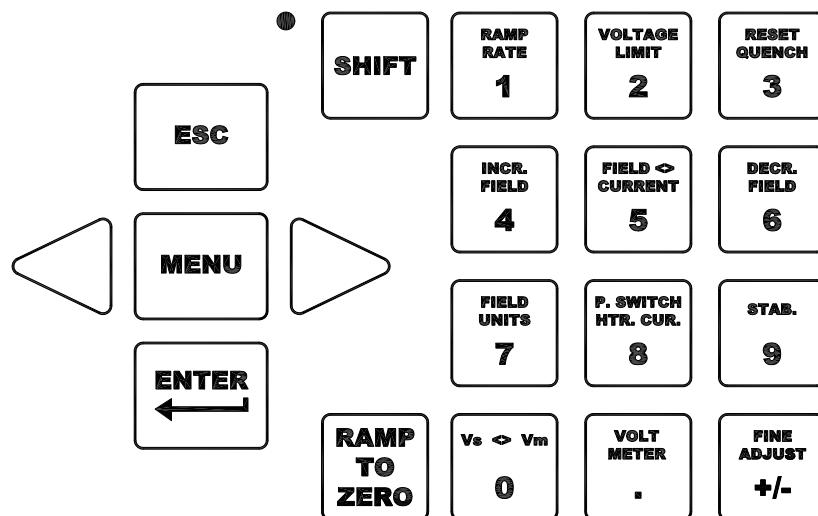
SHIFT

RAMP RATE
1

VOLTAGE LIMIT
2

RESET QUENCH
3

ESC

INCR. FIELD
4

FIELD <> CURRENT
5

DECR. FIELD
6

MENU

FIELD UNITS
7

P. SWITCH HTR. CUR.
8

STAB.
9

ENTER

RAMP TO ZERO

Vs <> Vm
0

VOLT METER
.

FINE ADJUST
+/-